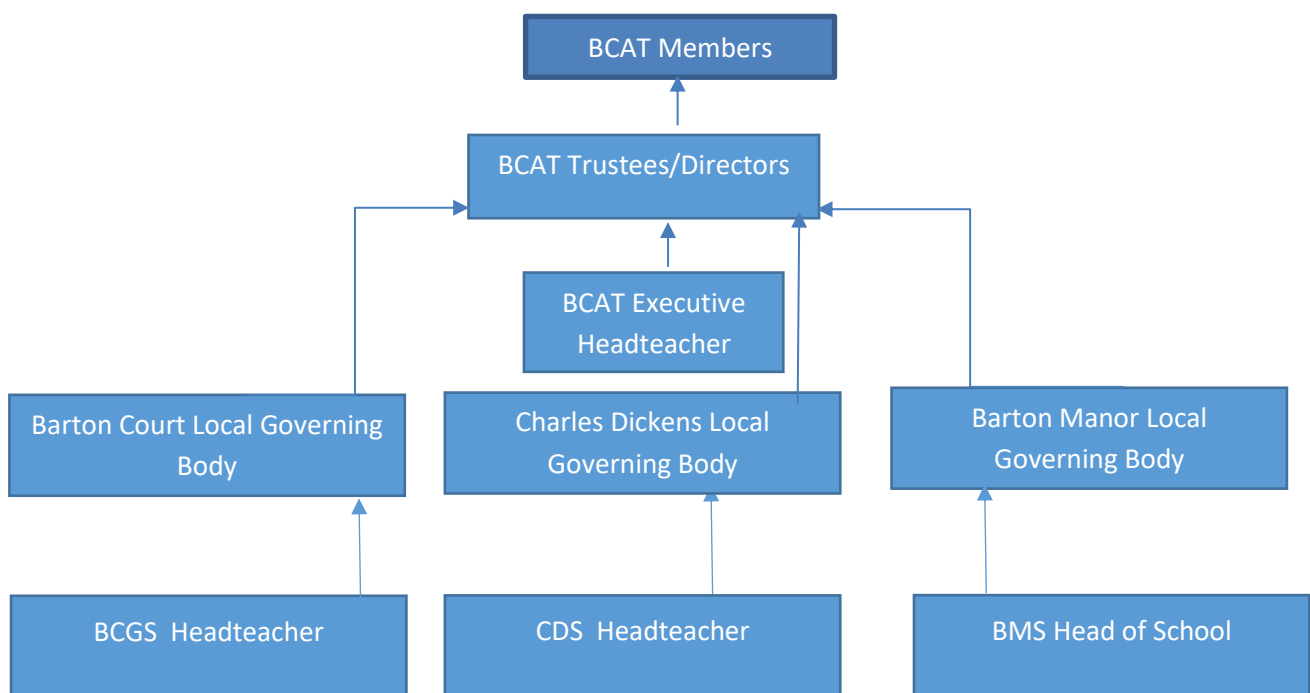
BCAT Members

BCAT Trustees/Directors

BCAT Executive Headteacher

Barton Court Local Governing Body

Charles Dickens Local Governing Body

Barton Manor Local Governing Body

BCGS Headteacher

CDS Headteacher

BMS Head of School